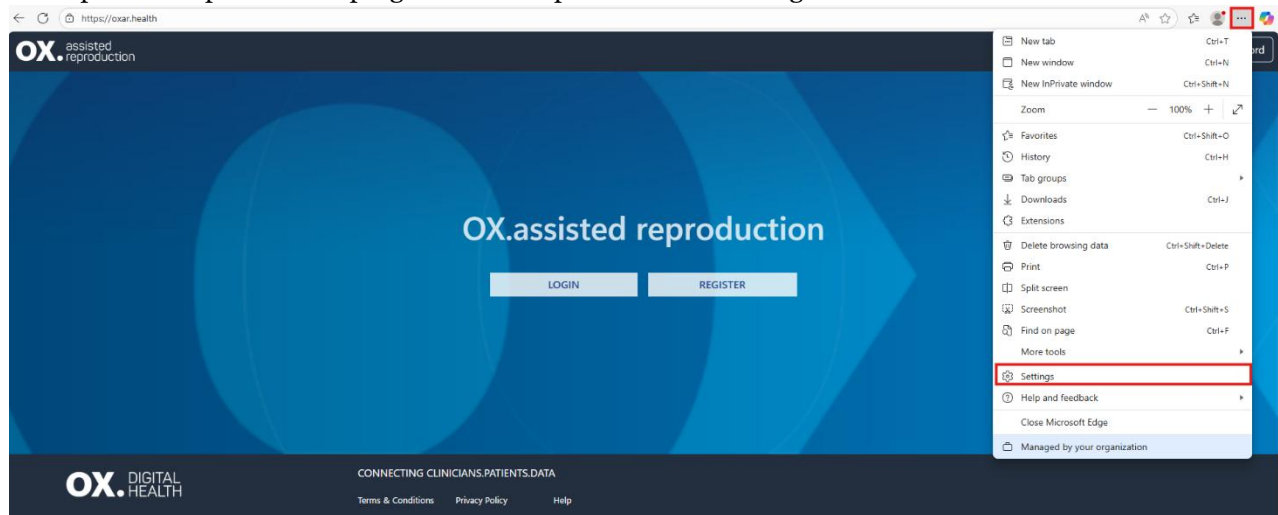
https://oxar.health

OX.assisted reproduction

ord

OX.assisted reproduction

LOGIN

REGISTER

New tab Ctrl+T
New window Ctrl+N
New InPrivate window Ctrl+Shift+N
Zoom — 100% +
Favorites Ctrl+Shift+O
History Ctrl+H
Tab groups
Downloads Ctrl+J
Extensions
Delete browsing data Ctrl+Shift+Delete
Print Ctrl+P
Split screen
Screenshot Ctrl+Shift+S
Find on page Ctrl+F
More tools
Settings
Help and feedback
Close Microsoft Edge
Managed by your organization

OX. DIGITAL HEALTH

CONNECTING CLINICIANS.PATIENTS.DATA

Terms & Conditions Privacy Policy Help